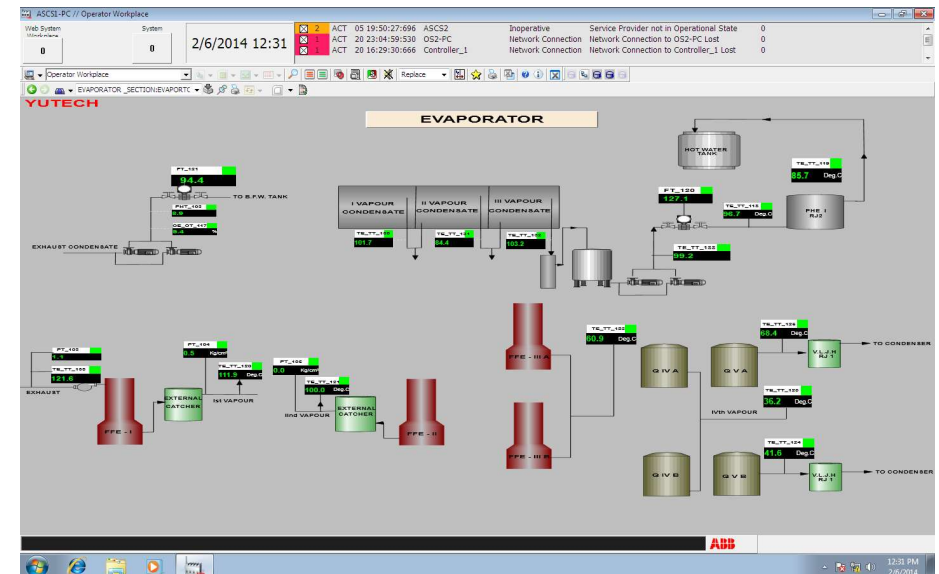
ASC51-PC // Operator Workplace

Web System Workplace
0

System
0

2/6/2014 12:31

| | | | | | | |
|---|---|---|---|---|---|---|
| 2 | ACT | 05 19:50:27:696 | ASCS2 | Inoperative | Service Provider not in Operational State | 0 |
| 1 | ACT | 20 23:04:59:530 | OS2-PC | Network Connection | Network Connection to OS2-PC Lost | 0 |
| 1 | ACT | 20 16:29:30:666 | Controller_1 | Network Connection | Network Connection to Controller_1 Lost | 0 |

Operator Workplace

Replace

EVAPORATOR _SECTION:EVAPORTC

YUTECH

EVAPORATOR

HOT WATER TANK

TE_TT_119
85.7 Deg.C

FT_121
94.4

TO B.F.W. TANK

PHT_102
8.9

CE_QT_117
8.4 %

EXHAUST CONDENSATE

I VAPOUR CONDENSATE

II VAPOUR CONDENSATE

III VAPOUR CONDENSATE

TE_TT_1
101.7

TE_TT_1
84.4

TE_TT_1
103.2

FT_120
127.1

TE_TT_11
96.7 Deg.C

PHE 1 RJ2

TE_TT_122
99.2

FT_105
1.1

TE_TT_105
121.6

EXHAUST

FFE - I

EXTERNAL CATCHER

PT_104
0.5 Kg/cm

TE_TT_109
111.9 Deg.C

Ist VAPOUR

PT_106
0.0 Kg/cm

TE_TT_1
100.0 Deg.C

IInd VAPOUR

EXTERNAL CATCHER

FFE - II

FFE - III A

FFE - III B

TE_TT_102
60.9 Deg.C

Q IV A

Q V A

Q IV B

Q V B

TE_TT_126
68.4 Deg.C

V.L.J.H RJ 1

TO CONDENSER

TE_TT_100
36.2 Deg.C

IVth VAPOUR

TE_TT_124
41.6 Deg.C

V.L.J.H RJ 1

TO CONDENSER

ABB

12:31 PM
2/6/2014